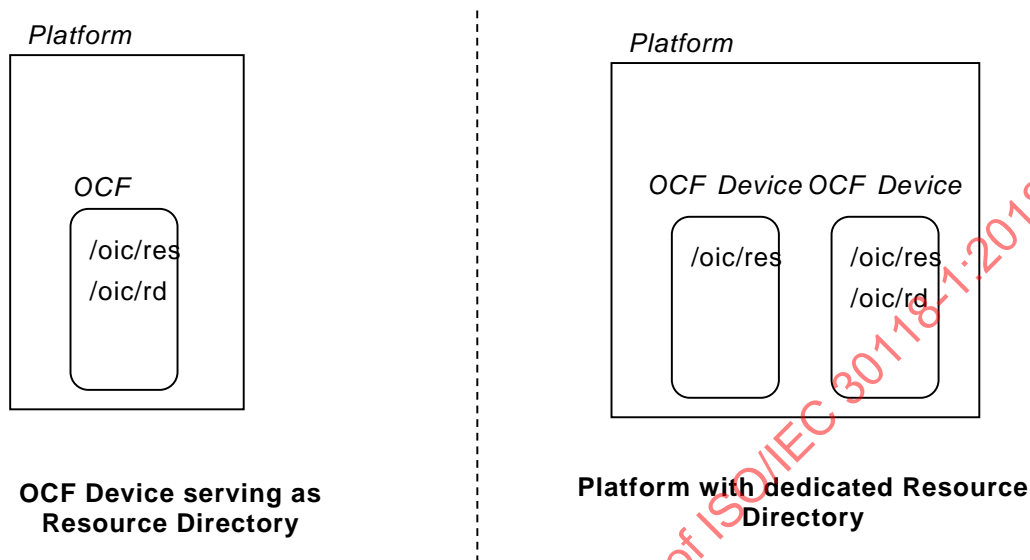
Platform

OCF

/oic/res
/oic/rd

OCF Device serving as Resource Directory

Platform

OCF Device OCF Device

/oic/res

/oic/res
/oic/rd

Platform with dedicated Resource Directory

of ISO/IEC 30118-1:201